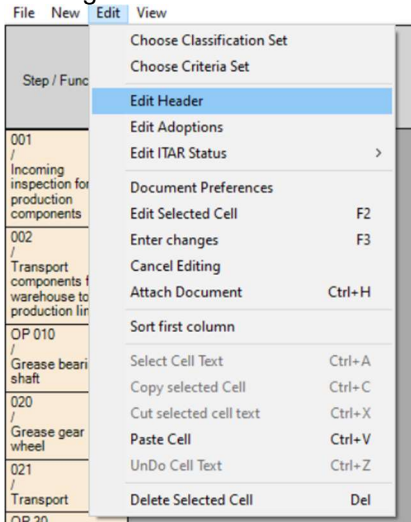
File New Edit View

Step / Func

001
/
Incoming inspection for production components

002
/
Transport components f warehouse to production lin

OP 010
/
Grease beari shaft

020
/
Grease gear wheel

021
/
Transport

OP 20

Choose Classification Set
Choose Criteria Set
Edit Header
Edit Adoptions
Edit ITAR Status >
Document Preferences
Edit Selected Cell F2
Enter changes F3
Cancel Editing
Attach Document Ctrl+H
Sort first column
Select Cell Text Ctrl+A
Copy selected Cell Ctrl+C
Cut selected cell text Ctrl+X
Paste Cell Ctrl+V
UnDo Cell Text Ctrl+Z
Delete Selected Cell Del